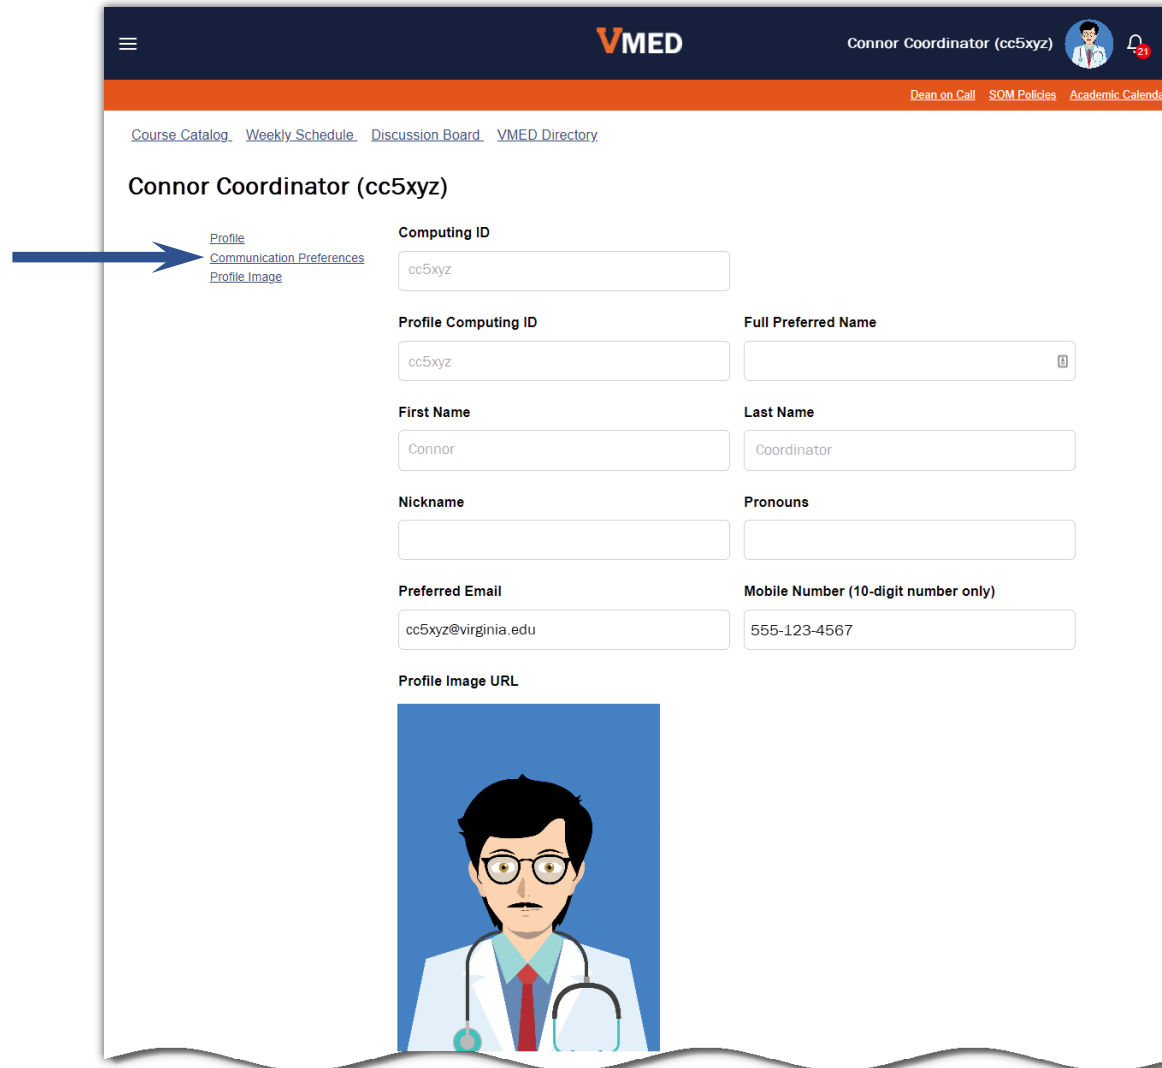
VMED

Connor Coordinator (cc5xyz)

21

Dean on Call SOM Policies Academic Calenda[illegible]

Course Catalog Weekly Schedule Discussion Board VMED Directory

Connor Coordinator (cc5xyz)

Profile
Communication Preferences
Profile Image

Computing ID
cc5xyz

Profile Computing ID
cc5xyz

Full Preferred Name

First Name
Connor

Last Name
Coordinator

Nickname

Pronouns

Preferred Email
cc5xyz@virginia.edu

Mobile Number (10-digit number only)
555-123-4567

Profile Image URL